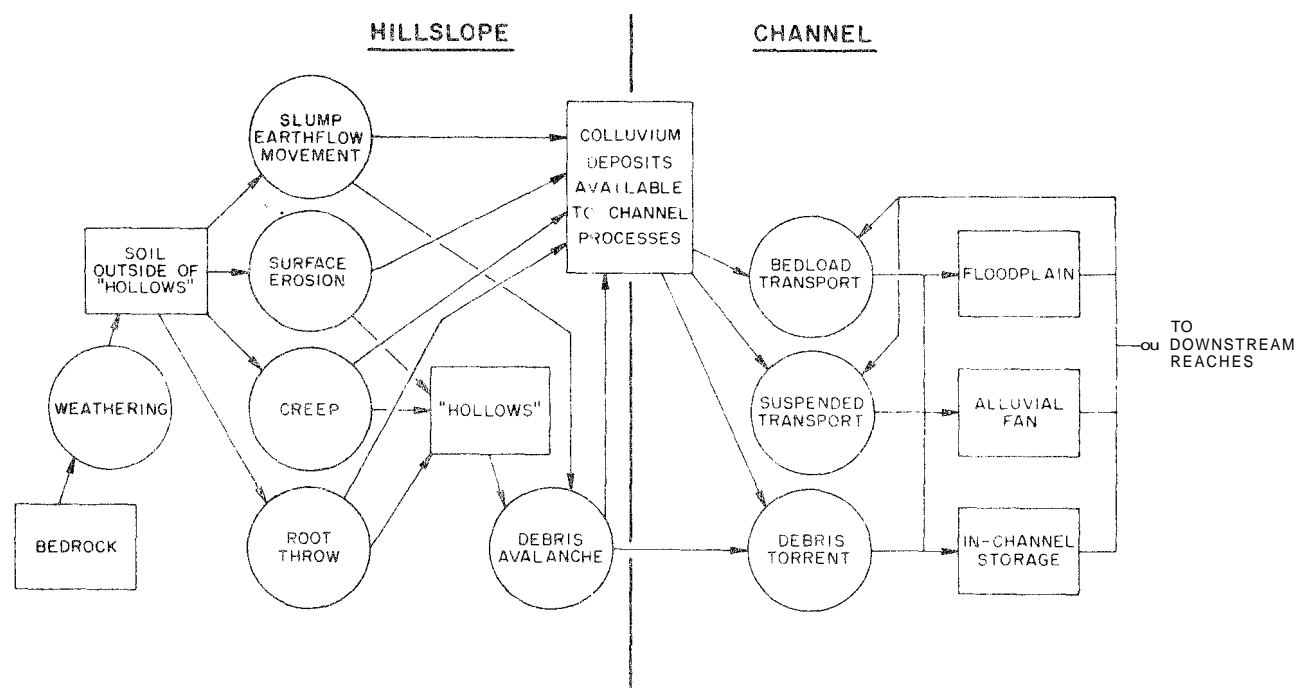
HILLSLOPE

CHANNEL

SLUMP EARTHFLOW MOVEMENT

COLLUVIUM DEPOSITS AVAILABLE TO CHANNEL PROCESSES

SOIL OUTSIDE OF "HOLLOWS"

SURFACE EROSION

BEDLOAD TRANSPORT

FLOODPLAIN

TO DOWNSTREAM REACHES

WEATHERING

CREEP

"HOLLOWS"

SUSPENDED TRANSPORT

ALLUVIAL FAN

BEDROCK

ROOT THROW

DEBRIS AVALANCHE

DEBRIS TORRENT

IN-CHANNEL STORAGE